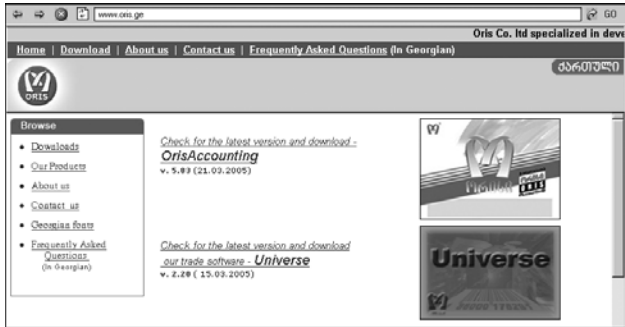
www.oris.ge

GO

Oris Co. ltd specialized in deve

Home | Download | About us | Contact us | Frequently Asked Questions (In Georgian)

ქართული

ORIS

Browse

• Downloads
• Our Products
• About us
• Contact us
• Georgian fonts
• Frequently Asked Questions (In Georgian)

Check for the latest version and download - OrisAccounting
v. 5.03 (21.03.2005)

Check for the latest version and download our trade software - Universe
v. 2.20 ( 15.03.2005)

Universe